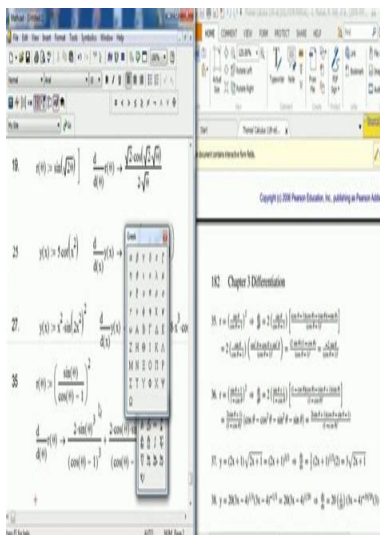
19. $r(\theta) = \sin(\sqrt{2\theta})$ $\frac{d}{d\theta}r(\theta) \rightarrow \frac{\sqrt{2}\cdot\cos(\sqrt{2}\cdot\sqrt{\theta})}{2\cdot\sqrt{\theta}}$

25 $y(x) = 5\cot(x^2)$ $\frac{d}{dx}y(x)$

27. $y(x) = x^2\sin(2x)^2$ $\frac{d}{dx}y(x)$

35 $r(\theta) = \left(\frac{\sin(\theta)}{\cos(\theta)-1}\right)^2$

$\frac{d}{d\theta}r(\theta) \rightarrow \frac{2\cdot\sin(\theta)}{(\cos(\theta)-1)^2}$

Greek

Copyright (c) 2006 Pearson Education, Inc., publishing as Pearson Addison

182 Chapter 3 Differentiation

35. $r = \left(\frac{\sin\theta}{\cos\theta-1}\right)^2 \Rightarrow \frac{dr}{d\theta} = 2\left(\frac{\sin\theta}{\cos\theta-1}\right)$ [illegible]

36. $r = \left(\frac{1+\sin\theta}{1-\cos\theta}\right)^2 \Rightarrow \frac{dr}{d\theta} = 2\left(\frac{1+\sin\theta}{1-\cos\theta}\right)$ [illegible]

37. $y = (2x+1)\sqrt{2x+1} = (2x+1)^{3/2} \Rightarrow \frac{dy}{dx} = \frac{3}{2}(2x+1)^{1/2}(2) = 3\sqrt{2x+1}$

38. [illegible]